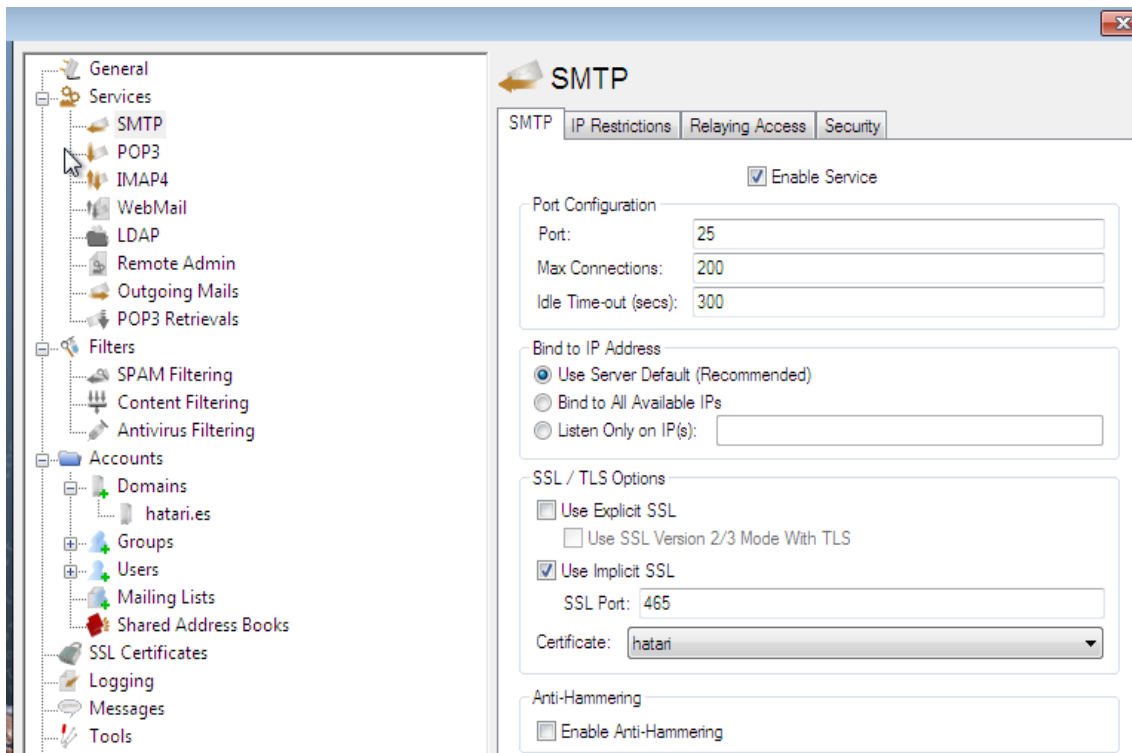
General
Services
SMTP
POP3
IMAP4
WebMail
LDAP
Remote Admin
Outgoing Mails
POP3 Retrievals
Filters
SPAM Filtering
Content Filtering
Antivirus Filtering
Accounts
Domains
hatari.es
Groups
Users
Mailing Lists
Shared Address Books
SSL Certificates
Logging
Messages
Tools

SMTP

SMTP | IP Restrictions | Relaying Access | Security

Enable Service

Port Configuration
Port: 25
Max Connections: 200
Idle Time-out (secs): 300

Bind to IP Address
Use Server Default (Recommended)
Bind to All Available IPs
Listen Only on IP(s):

SSL / TLS Options
Use Explicit SSL
Use SSL Version 2/3 Mode With TLS
Use Implicit SSL
SSL Port: 465
Certificate: hatari

Anti-Hammering
Enable Anti-Hammering